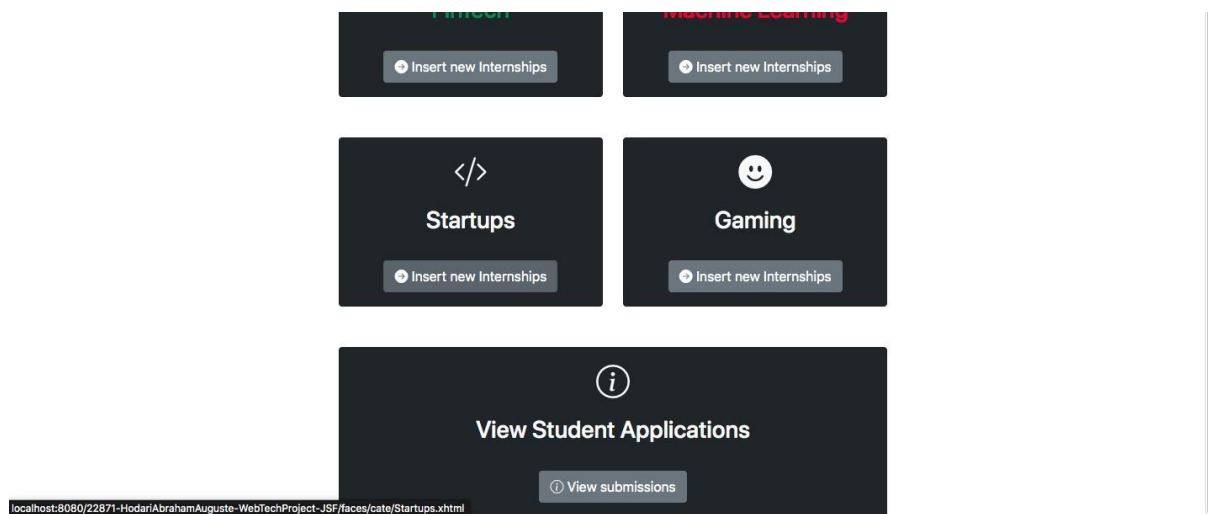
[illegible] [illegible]

Insert new Internships

Insert new Internships

</>

Startups

Insert new Internships

Gaming

Insert new Internships

View Student Applications

View submissions

localhost:8080/22871-HodariAbrahamAuguste-WebTechProject-JSF/faces/cate/Startups.xhtml